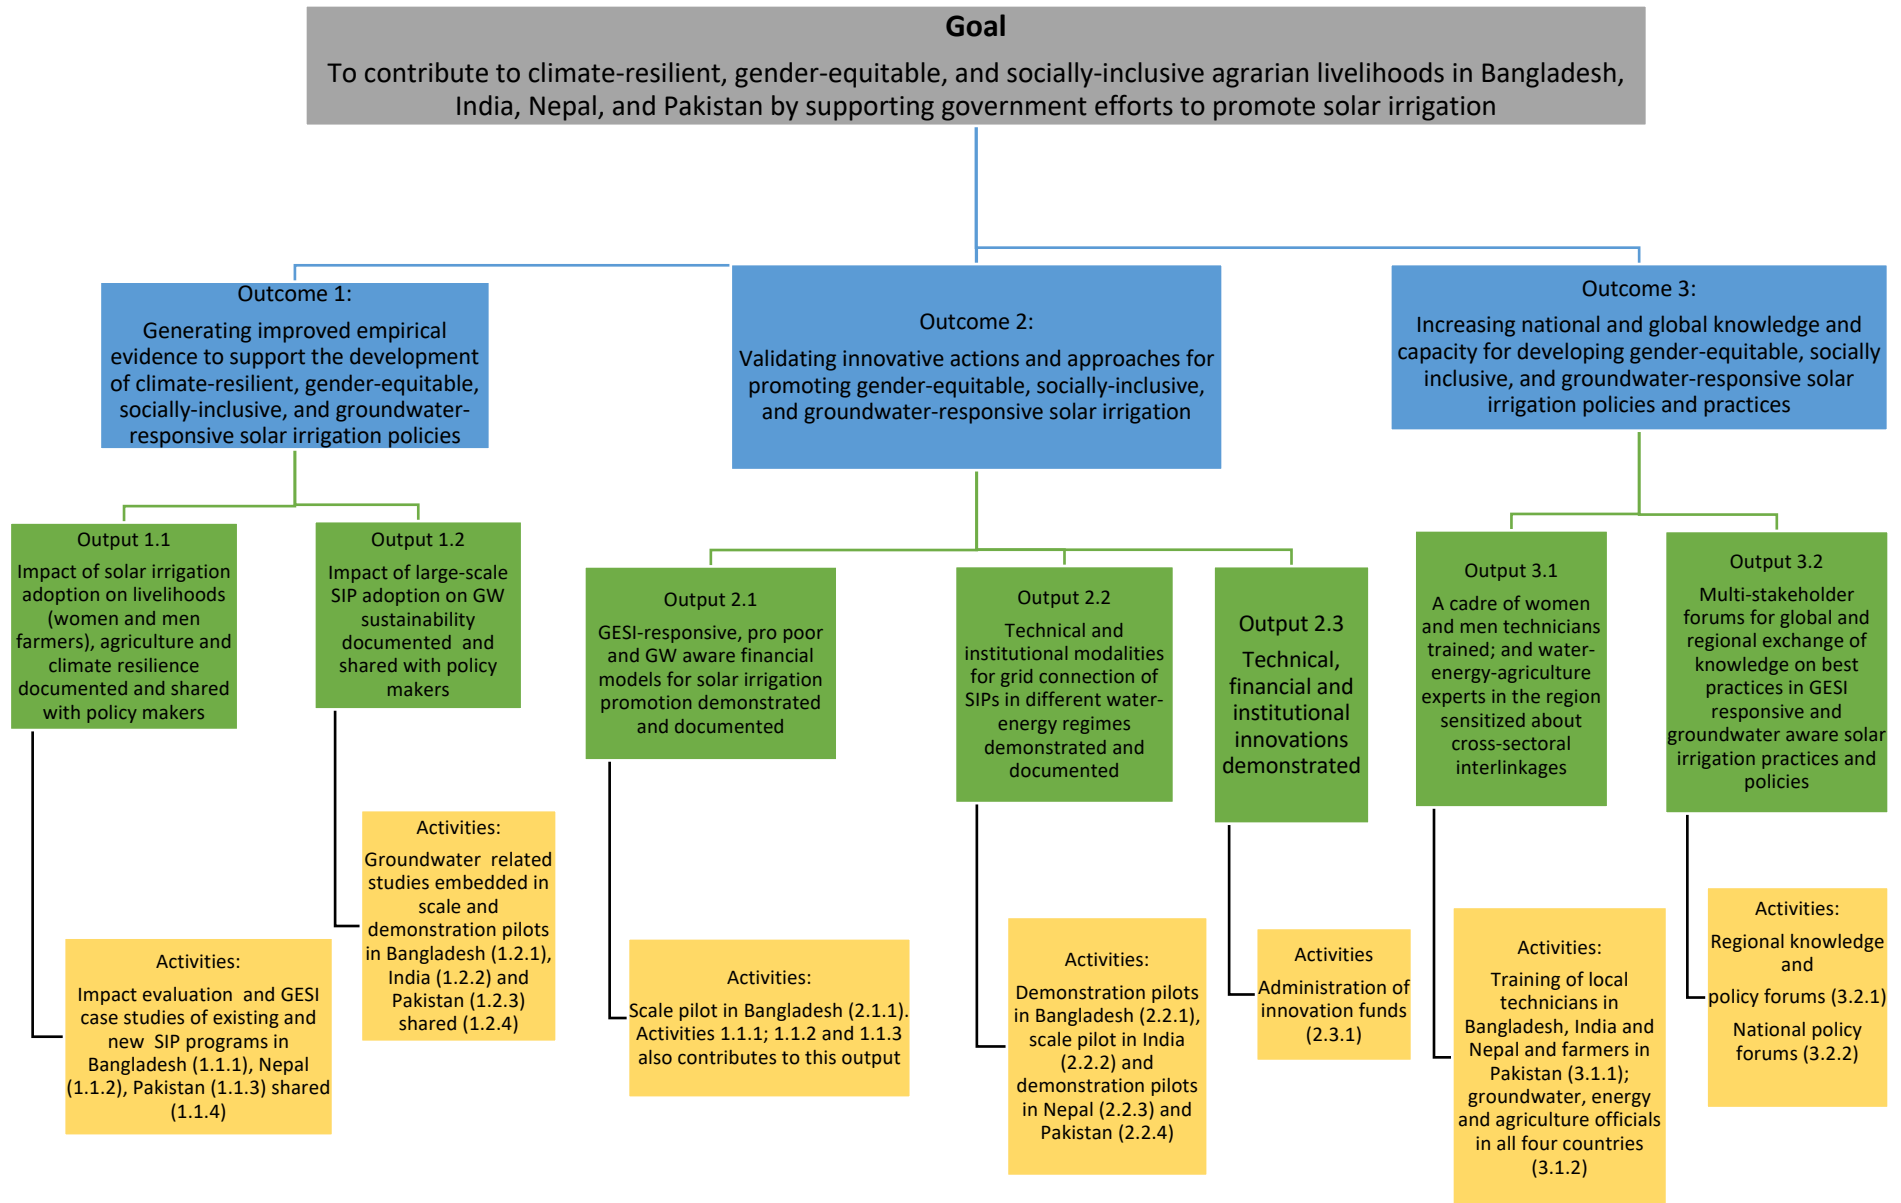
Goal

To contribute to climate-resilient, gender-equitable, and socially-inclusive agrarian livelihoods in Bangladesh, India, Nepal, and Pakistan by supporting government efforts to promote solar irrigation

Outcome 1:

Generating improved empirical evidence to support the development of climate-resilient, gender-equitable, socially-inclusive, and groundwater-responsive solar irrigation policies

Output 1.1

Impact of solar irrigation adoption on livelihoods (women and men farmers), agriculture and climate resilience documented and shared with policy makers

Activities:

Impact evaluation and GESI case studies of existing and new SIP programs in Bangladesh (1.1.1), Nepal (1.1.2), Pakistan (1.1.3) shared (1.1.4)

Output 1.2

Impact of large-scale SIP adoption on GW sustainability documented and shared with policy makers

Activities:

Groundwater related studies embedded in scale and demonstration pilots in Bangladesh (1.2.1), India (1.2.2) and Pakistan (1.2.3) shared (1.2.4)

Outcome 2:

Validating innovative actions and approaches for promoting gender-equitable, socially-inclusive, and groundwater-responsive solar irrigation

Output 2.1

GESI-responsive, pro poor and GW aware financial models for solar irrigation promotion demonstrated and documented

Activities:

Scale pilot in Bangladesh (2.1.1). Activities 1.1.1; 1.1.2 and 1.1.3 also contributes to this output

Output 2.2

Technical and institutional modalities for grid connection of SIPs in different water-energy regimes demonstrated and documented

Activities:

Demonstration pilots in Bangladesh (2.2.1), scale pilot in India (2.2.2) and demonstration pilots in Nepal (2.2.3) and Pakistan (2.2.4)

Output 2.3

Technical, financial and institutional innovations demonstrated

Activities

Administration of innovation funds (2.3.1)

Outcome 3:

Increasing national and global knowledge and capacity for developing gender-equitable, socially inclusive, and groundwater-responsive solar irrigation policies and practices

Output 3.1

A cadre of women and men technicians trained; and water-energy-agriculture experts in the region sensitized about cross-sectoral interlinkages

Activities:

Training of local technicians in Bangladesh, India and Nepal and farmers in Pakistan (3.1.1); groundwater, energy and agriculture officials in all four countries (3.1.2)

Output 3.2

Multi-stakeholder forums for global and regional exchange of knowledge on best practices in GESI responsive and groundwater aware solar irrigation practices and policies

Activities:

Regional knowledge and policy forums (3.2.1)

National policy forums (3.2.2)